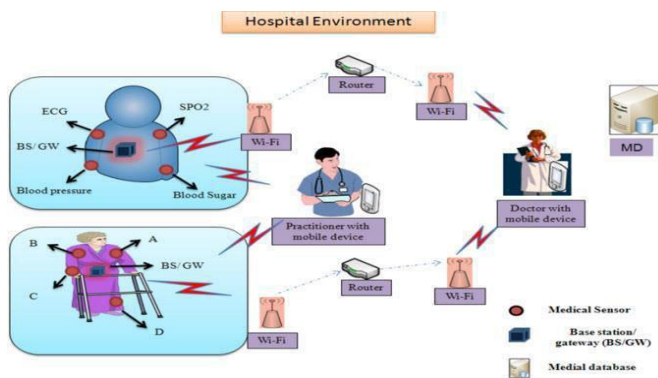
Hospital Environment

ECG

SPO2

BS/GW

Blood pressure

Blood Sugar

Wi-Fi

Router

Wi-Fi

MD

Practitioner with mobile device

Doctor with mobile device

B

A

BS/GW

C

D

Router

Wi-Fi

Wi-Fi

Medical Sensor

Base station/ gateway (BS/GW)

Medial database